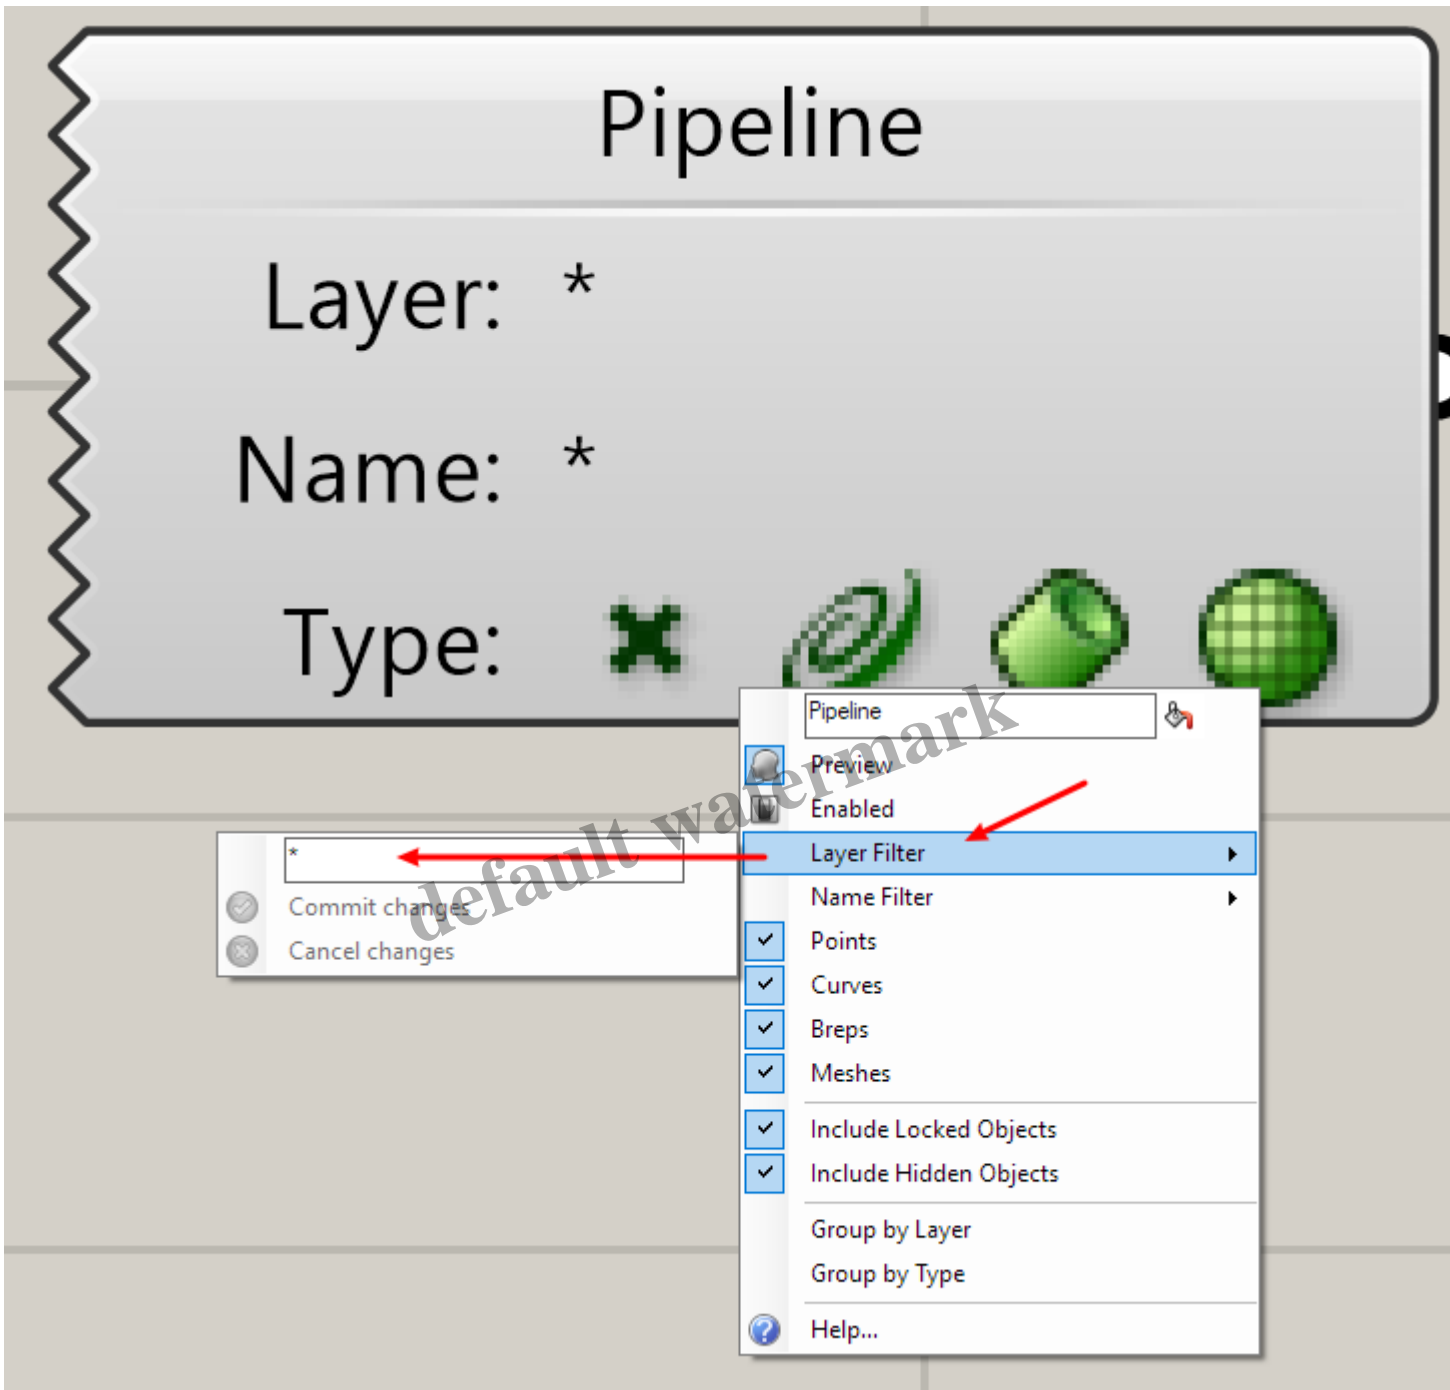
Pipeline

Layer: *

Name: *

Type:

Pipeline

Preview

Enabled

Layer Filter

Name Filter

Points

Curves

Breps

Meshes

Include Locked Objects

Include Hidden Objects

Group by Layer

Group by Type

Help...

*

Commit changes

Cancel changes

default watermark